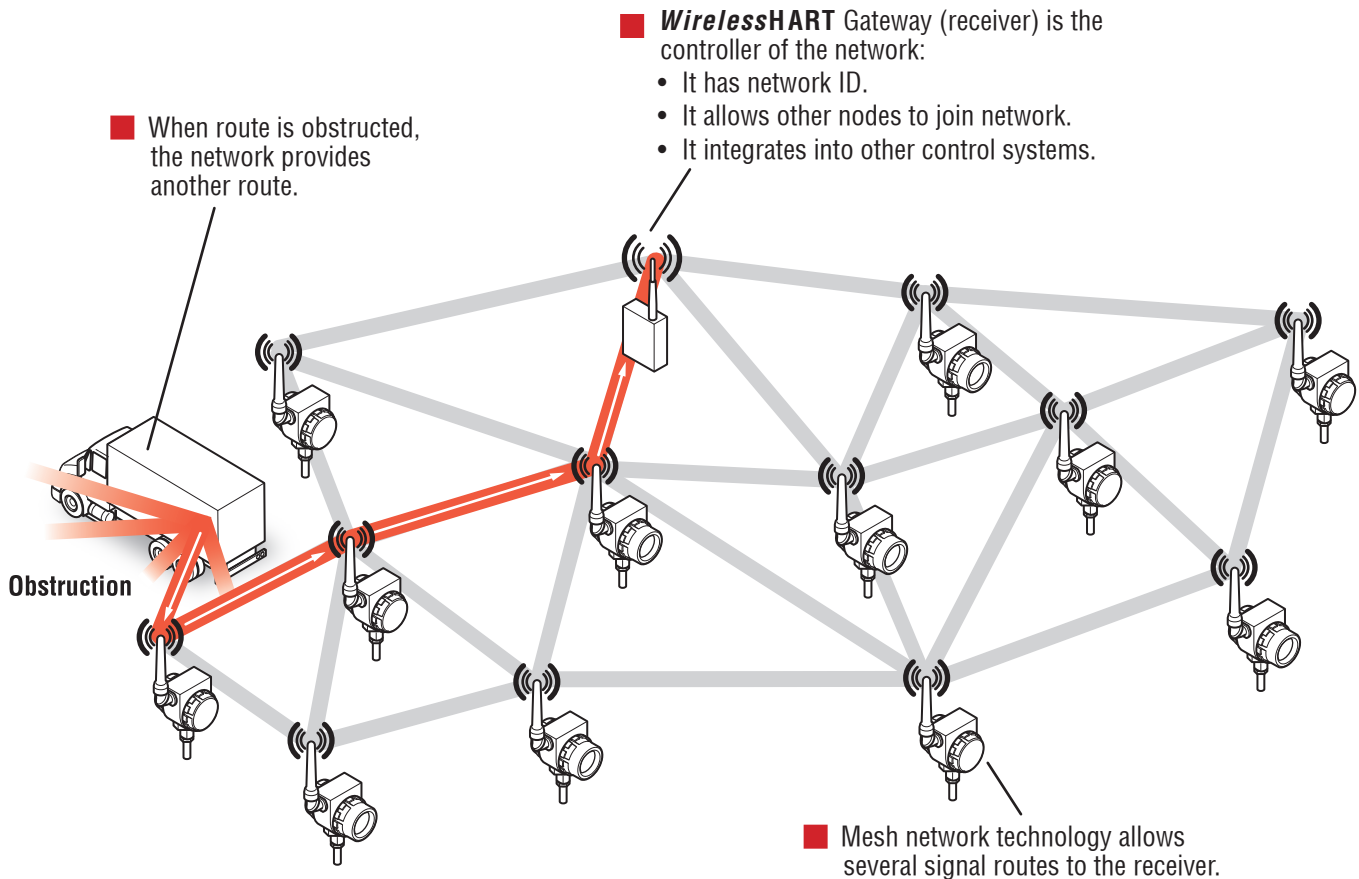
*Wireless*HART Gateway (receiver) is the controller of the network:
• It has network ID.
• It allows other nodes to join network.
• It integrates into other control systems.

When route is obstructed, the network provides another route.

Obstruction

Mesh network technology allows several signal routes to the receiver.